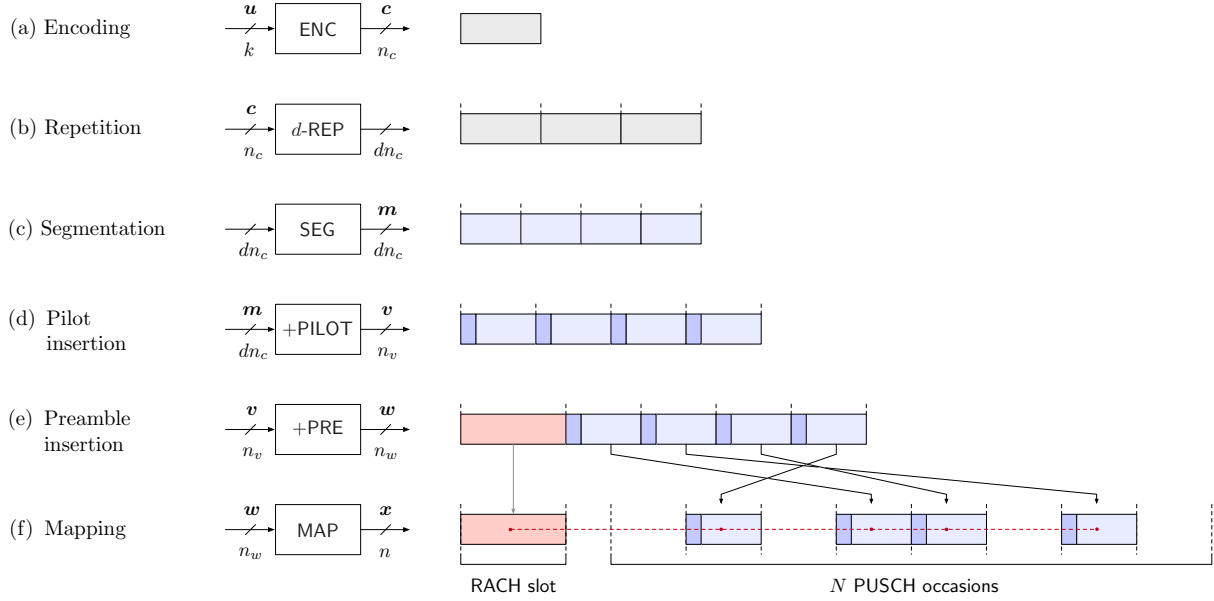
(a) Encoding
$\boldsymbol{u}$
$k$
ENC
$\boldsymbol{c}$
$n_c$

(b) Repetition
$\boldsymbol{c}$
$n_c$
$d$-REP
$dn_c$

(c) Segmentation
$dn_c$
SEG
$\boldsymbol{m}$
$dn_c$

(d) Pilot insertion
$\boldsymbol{m}$
$dn_c$
+PILOT
$\boldsymbol{v}$
$n_v$

(e) Preamble insertion
$\boldsymbol{v}$
$n_v$
+PRE
$\boldsymbol{w}$
$n_w$

(f) Mapping
$\boldsymbol{w}$
$n_w$
MAP
$\boldsymbol{x}$
$n$

RACH slot
$N$ PUSCH occasions